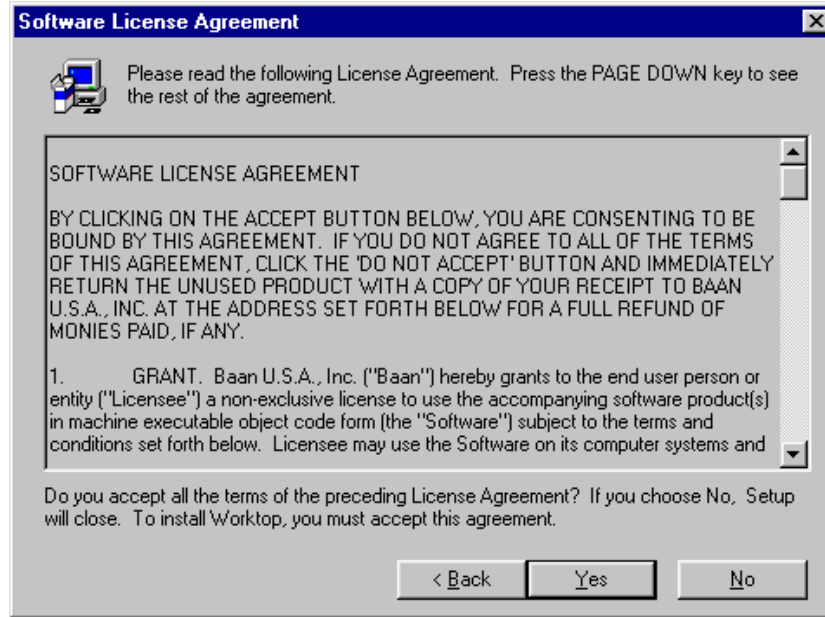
Software License Agreement

Please read the following License Agreement. Press the PAGE DOWN key to see the rest of the agreement.

SOFTWARE LICENSE AGREEMENT

BY CLICKING ON THE ACCEPT BUTTON BELOW, YOU ARE CONSENTING TO BE BOUND BY THIS AGREEMENT. IF YOU DO NOT AGREE TO ALL OF THE TERMS OF THIS AGREEMENT, CLICK THE 'DO NOT ACCEPT' BUTTON AND IMMEDIATELY RETURN THE UNUSED PRODUCT WITH A COPY OF YOUR RECEIPT TO BAAN U.S.A., INC. AT THE ADDRESS SET FORTH BELOW FOR A FULL REFUND OF MONIES PAID, IF ANY.

1. GRANT. Baan U.S.A., Inc. ("Baan") hereby grants to the end user person or entity ("Licensee") a non-exclusive license to use the accompanying software product(s) in machine executable object code form (the "Software") subject to the terms and conditions set forth below. Licensee may use the Software on its computer systems and

Do you accept all the terms of the preceding License Agreement? If you choose No, Setup will close. To install Worktop, you must accept this agreement.

< Back Yes No